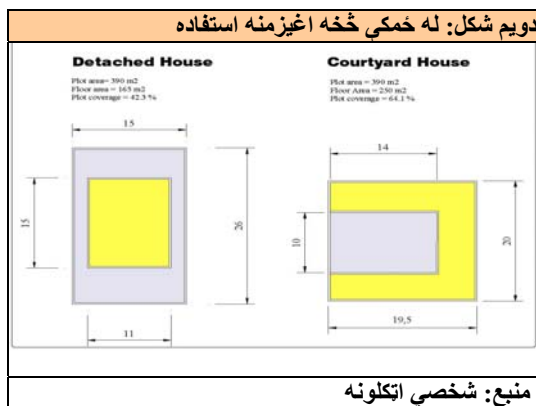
دويم شكل: له ځمکي څخه اغېزمنه استفاده

Detached House

Plot area= 390 m2
Floor area = 165 m2
Plot coverage = 42.3 %

15

15

26

11

Courtyard House

Plot area = 390 m2
Floor Area = 250 m2
Plot coverage = 64.1 %

14

10

20

19,5

منبع: شخصي اټکلونه